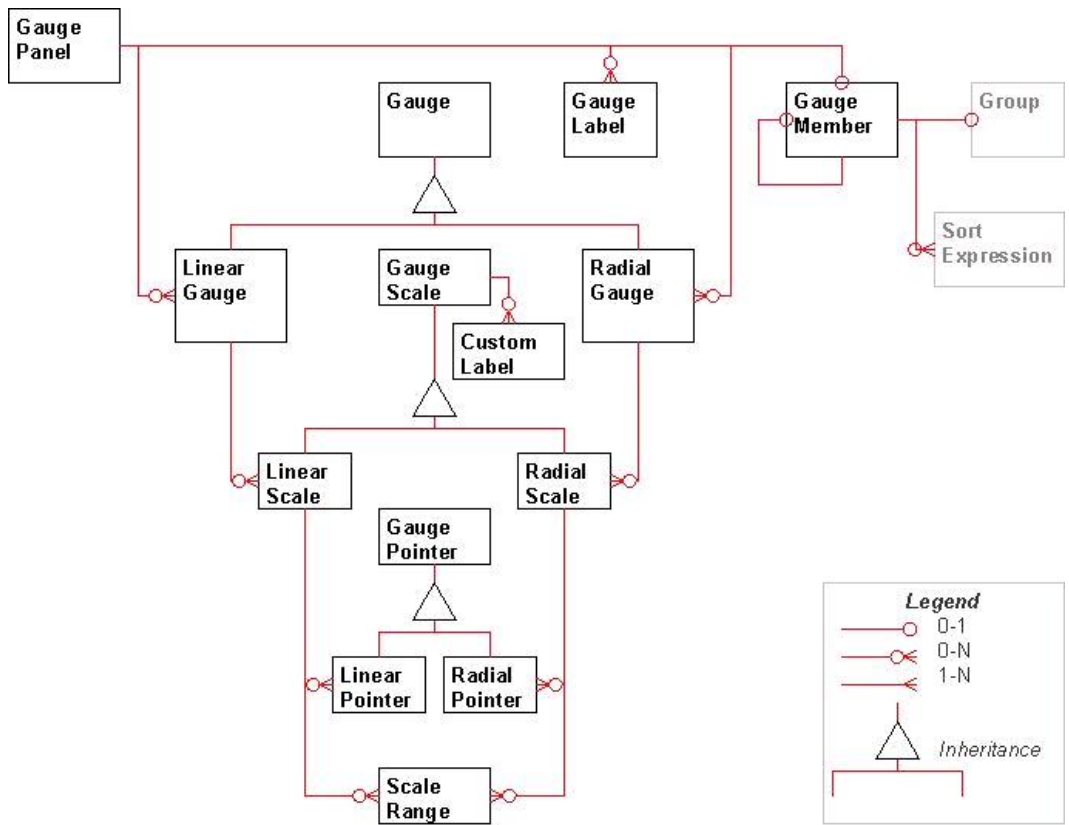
Gauge Panel

Gauge

Gauge Label

Gauge Member

Group

Sort Expression

Linear Gauge

Gauge Scale

Radial Gauge

Custom Label

Linear Scale

Radial Scale

Gauge Pointer

Linear Pointer

Radial Pointer

Scale Range

Legend
0-1
0-N
1-N
Inheritance